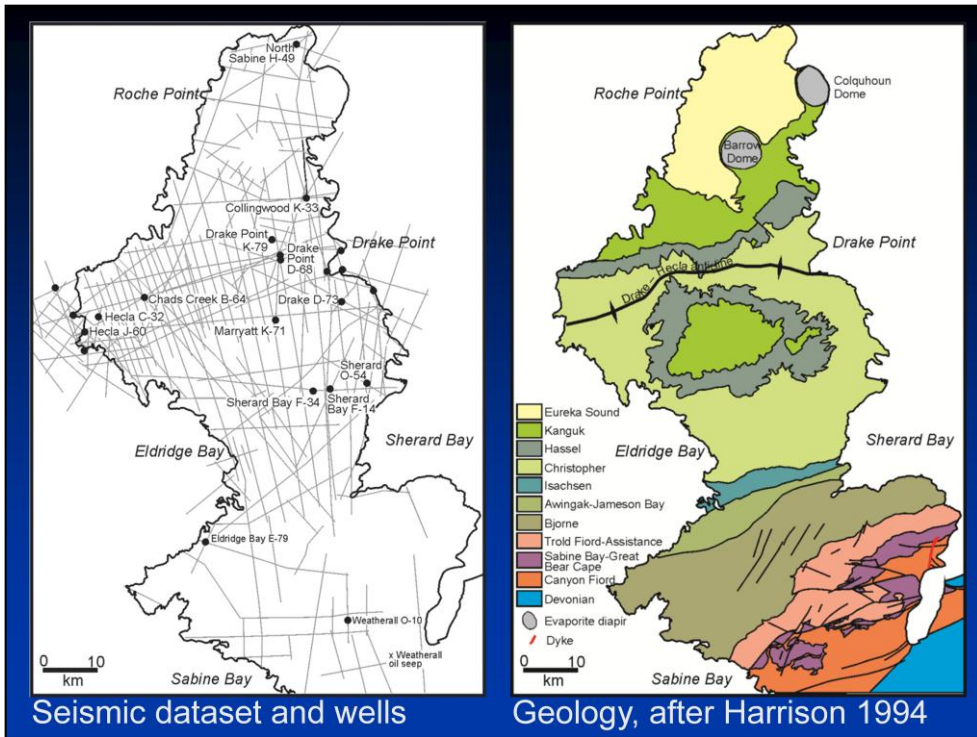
North Sabine H-49

Roche Point

Collingwood K-33

Drake Point K-79

Drake Point D-68

Drake Point

Chads Creek B-64

Drake D-73

Hecla C-32

Hecla J-60

Marryatt K-71

Sherard O-54

Sherard Bay F-34

Sherard Bay F-14

Eldridge Bay

Sherard Bay

Eldridge Bay E-79

Weatherall O-10

x Weatherall oil seep

0 10 km

Sabine Bay

Seismic dataset and wells

Roche Point

Colquhoun Dome

Barrow Dome

Drake Point

Drake - Hecla anticline

Eureka Sound
Kanguk
Hassel
Christopher
Isachsen
Awingak-Jameson Bay
Bjorne
Trold Fiord-Assistance
Sabine Bay-Great Bear Cape
Canyon Fiord
Devonian
Evaporite diapir
Dyke

Eldridge Bay

Sherard Bay

0 10 km

Sabine Bay

Geology, after Harrison 1994